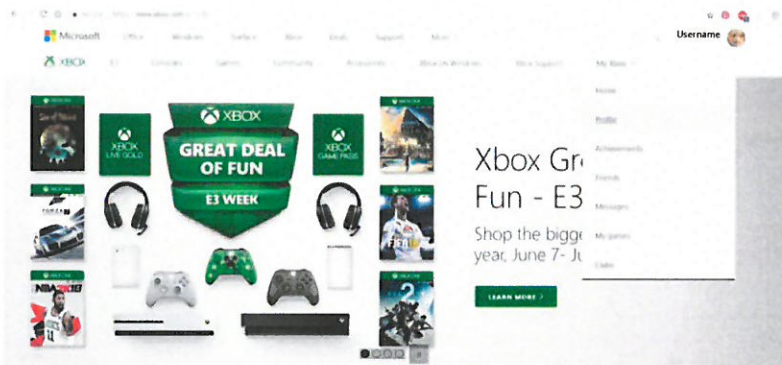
Microsoft Office Windows Surface Xbox Deals Support More

Username

XBOX Games Community Accessories Xbox on Windows Xbox Support My Xbox

Home
Profile
Achievements
Friends
Messages
My games
Clubs

XBOX
LIVE GOLD

XBOX
GREAT DEAL OF FUN
E3 WEEK

XBOX
GAME PASS

Sea of Thieves
FORZA 7
NBA 2K18
FIFA 18
DESTINY 2

Xbox Gr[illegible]
Fun - E3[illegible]

Shop the bigge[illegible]
year, June 7- Ju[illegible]

LEARN MORE >

Jus